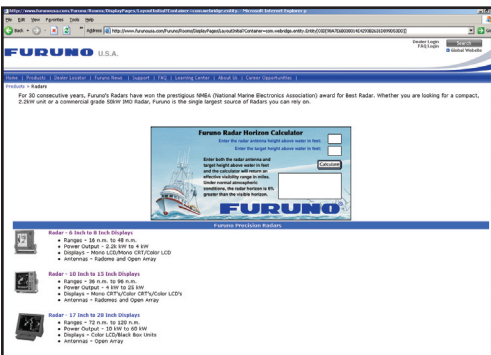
http://www.furunousa.com/Furuno/Rooms/DisplayPages/LayoutInitial?Container=com.webridge.entity - Microsoft Internet Explorer

File Edit View Favorites Tools Help

Back Address http://www.furunousa.com/Furuno/Rooms/DisplayPages/LayoutInitial?Container=com.webridge.entity.Entity[OID[E8D8A7EA8E0B0D4142930B2631D0990530]]

FURUNO U.S.A.

Dealer Login FAQ/Login Search Global Website

Home | Products | Dealer Locator | Furuno News | Support | FAQ | Learning Center | About Us | Career Opportunities |

Products > Radars

For 30 consecutive years, Furuno's Radars have won the prestigious NMEA (National Marine Electronics Association) award for Best Radar. Whether you are looking for a compact, 2.2kW unit or a commercial grade 50kW IMO Radar, Furuno is the single largest source of Radars you can rely on.

Furuno Radar Horizon Calculator

Enter the radar antenna height above water in feet

Enter the target height above water in feet

Enter both the radar antenna and target height above water in feet and the calculator will return an effective visibility range in miles. Under normal atmospheric conditions, the radar horizon is 6% greater than the visible horizon.

Calculate

FURUNO

Furuno Precision Radars

Radar - 6 Inch to 8 Inch Displays
- Ranges – 16 n.m. to 48 n.m.
- Power Output – 2.2 kW to 4 kW
- Displays – Mono LCD/Mono CRT/Color LCD
- Antennas – Radomes and Open Array

Radar - 10 Inch to 15 Inch Displays
- Ranges – 36 n.m. to 96 n.m.
- Power Output – 4 kW to 25 kW
- Displays – Mono CRT's/Color CRT's/Color LCD's
- Antennas – Radomes and Open Array

Radar - 17 Inch to 28 Inch Displays
- Ranges – 72 n.m. to 120 n.m.
- Power Output – 10 kW to 60 kW
- Displays – Color LCD/Black Box Units
- Antennas – Open Array